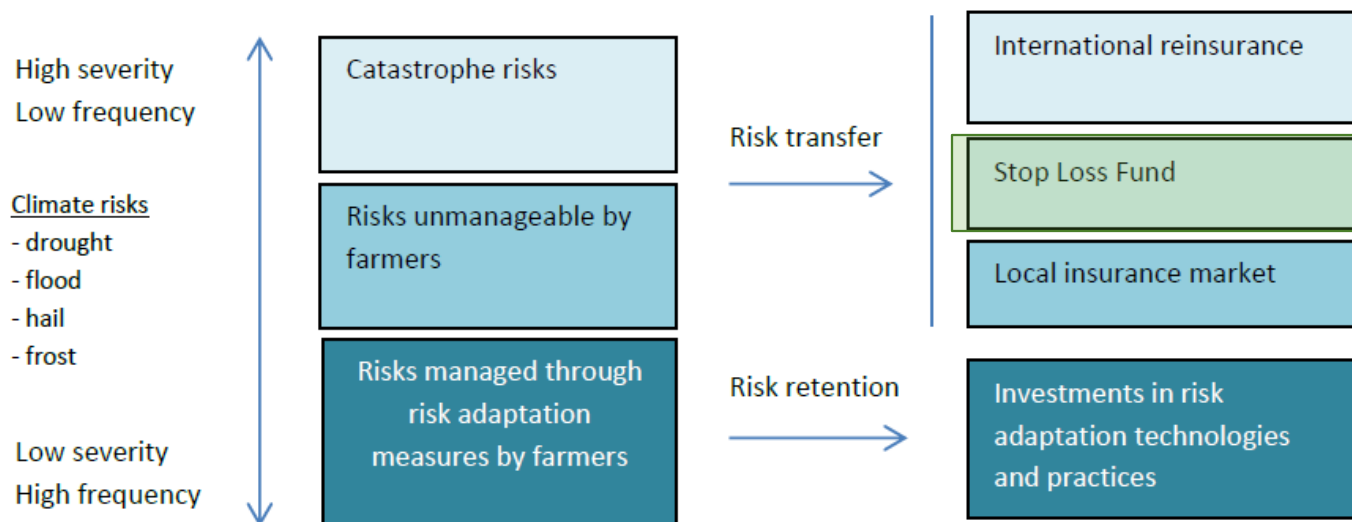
High severity
Low frequency

Climate risks
- drought
- flood
- hail
- frost

Low severity
High frequency

Catastrophe risks

Risks unmanageable by farmers

Risks managed through risk adaptation measures by farmers

Risk transfer

Risk retention

International reinsurance

Stop Loss Fund

Local insurance market

Investments in risk adaptation technologies and practices